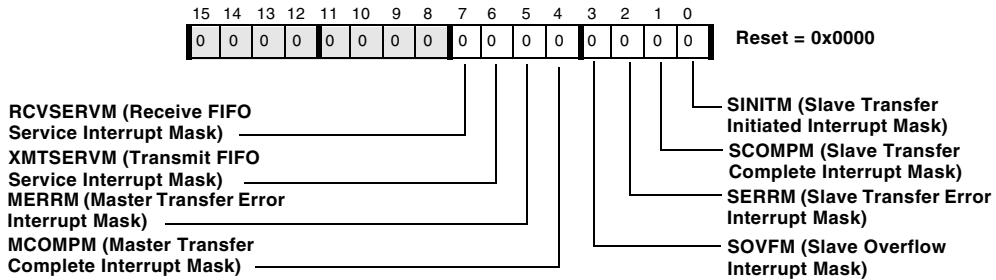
15 14 13 12 11 10 9 8 7 6 5 4 3 2 1 0

| 0 | 0 | 0 | 0 | 0 | 0 | 0 | 0 | 0 | 0 | 0 | 0 | 0 | 0 | 0 | 0 |
|---|---|---|---|---|---|---|---|---|---|---|---|---|---|---|---|

Reset = 0x0000

RCVSERVM (Receive FIFO Service Interrupt Mask)

XMTSERVM (Transmit FIFO Service Interrupt Mask)

MERRM (Master Transfer Error Interrupt Mask)

MCOMPM (Master Transfer Complete Interrupt Mask)

SINITM (Slave Transfer Initiated Interrupt Mask)

SCOMPM (Slave Transfer Complete Interrupt Mask)

SERRM (Slave Transfer Error Interrupt Mask)

SOVFM (Slave Overflow Interrupt Mask)